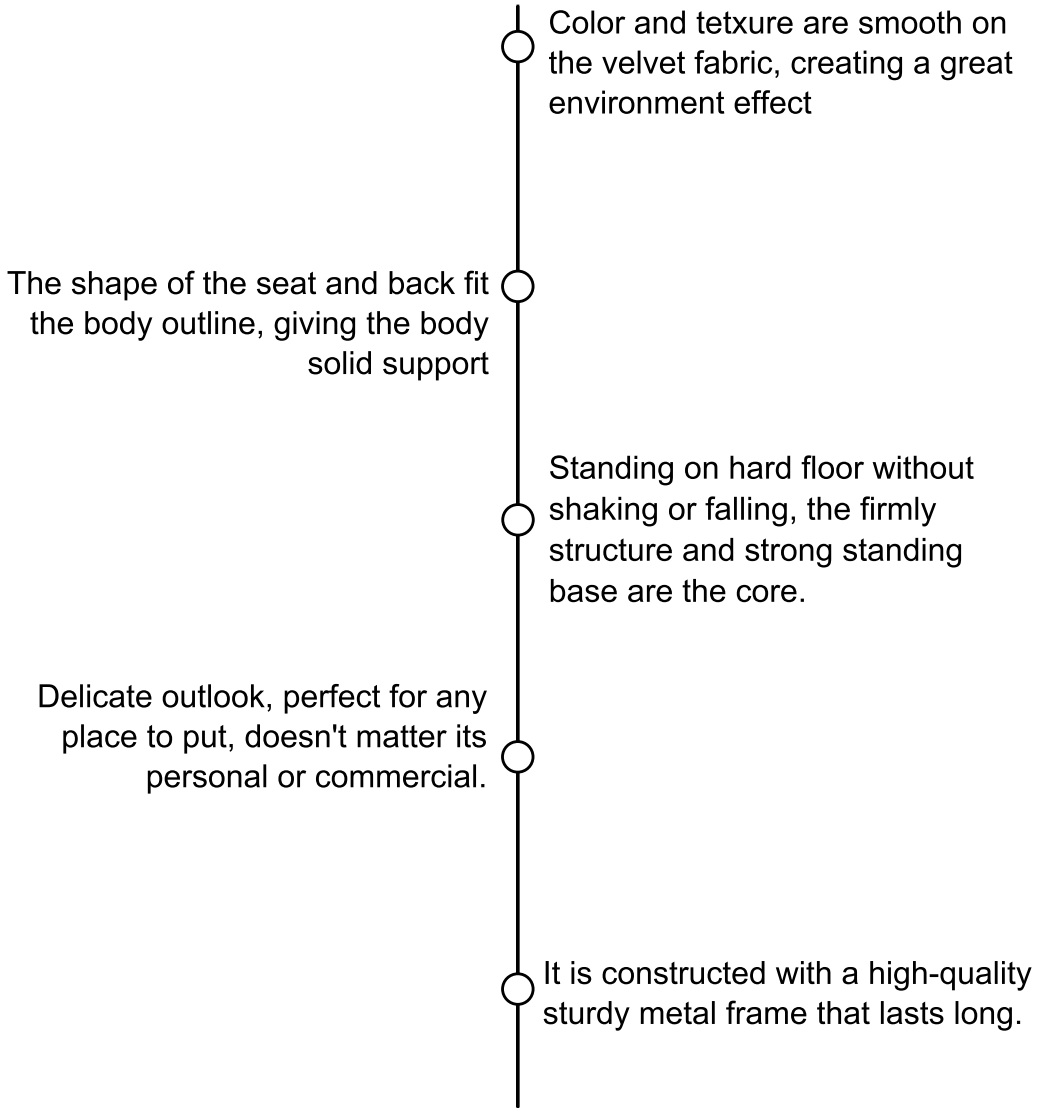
Color and tetxure are smooth on the velvet fabric, creating a great environment effect

The shape of the seat and back fit the body outline, giving the body solid support

Standing on hard floor without shaking or falling, the firmly structure and strong standing base are the core.

Delicate outlook, perfect for any place to put, doesn't matter its personal or commercial.

It is constructed with a high-quality sturdy metal frame that lasts long.